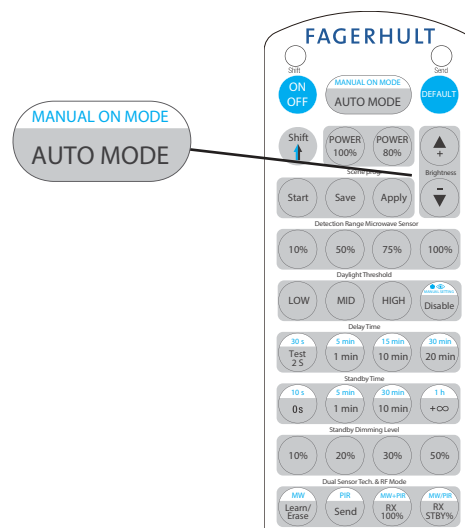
MANUAL ON MODE
AUTO MODE

FAGERHULT

Shift
Send

ON
OFF

MANUAL ON MODE
AUTO MODE

DEFAULT

Shift

POWER
100%

POWER
80%

+
-
Brightness

Scene prog

Start
Save
Apply

Detection Range Microwave Sensor

10%
50%
75%
100%

Daylight Threshold

LOW
MID
HIGH
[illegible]
Disable

Delay Time

30 s
Test
2 S

5 min
1 min

15 min
10 min

30 min
20 min

Standby Time

10 s
0s

5 min
1 min

30 min
10 min

1 h
+∞

Standby Dimming Level

10%
20%
30%
50%

Dual Sensor Tech. & RF Mode

MW
Learn/
Erase

PIR
Send

MW+PIR
RX
100%

MW/PIR
RX
STBY%